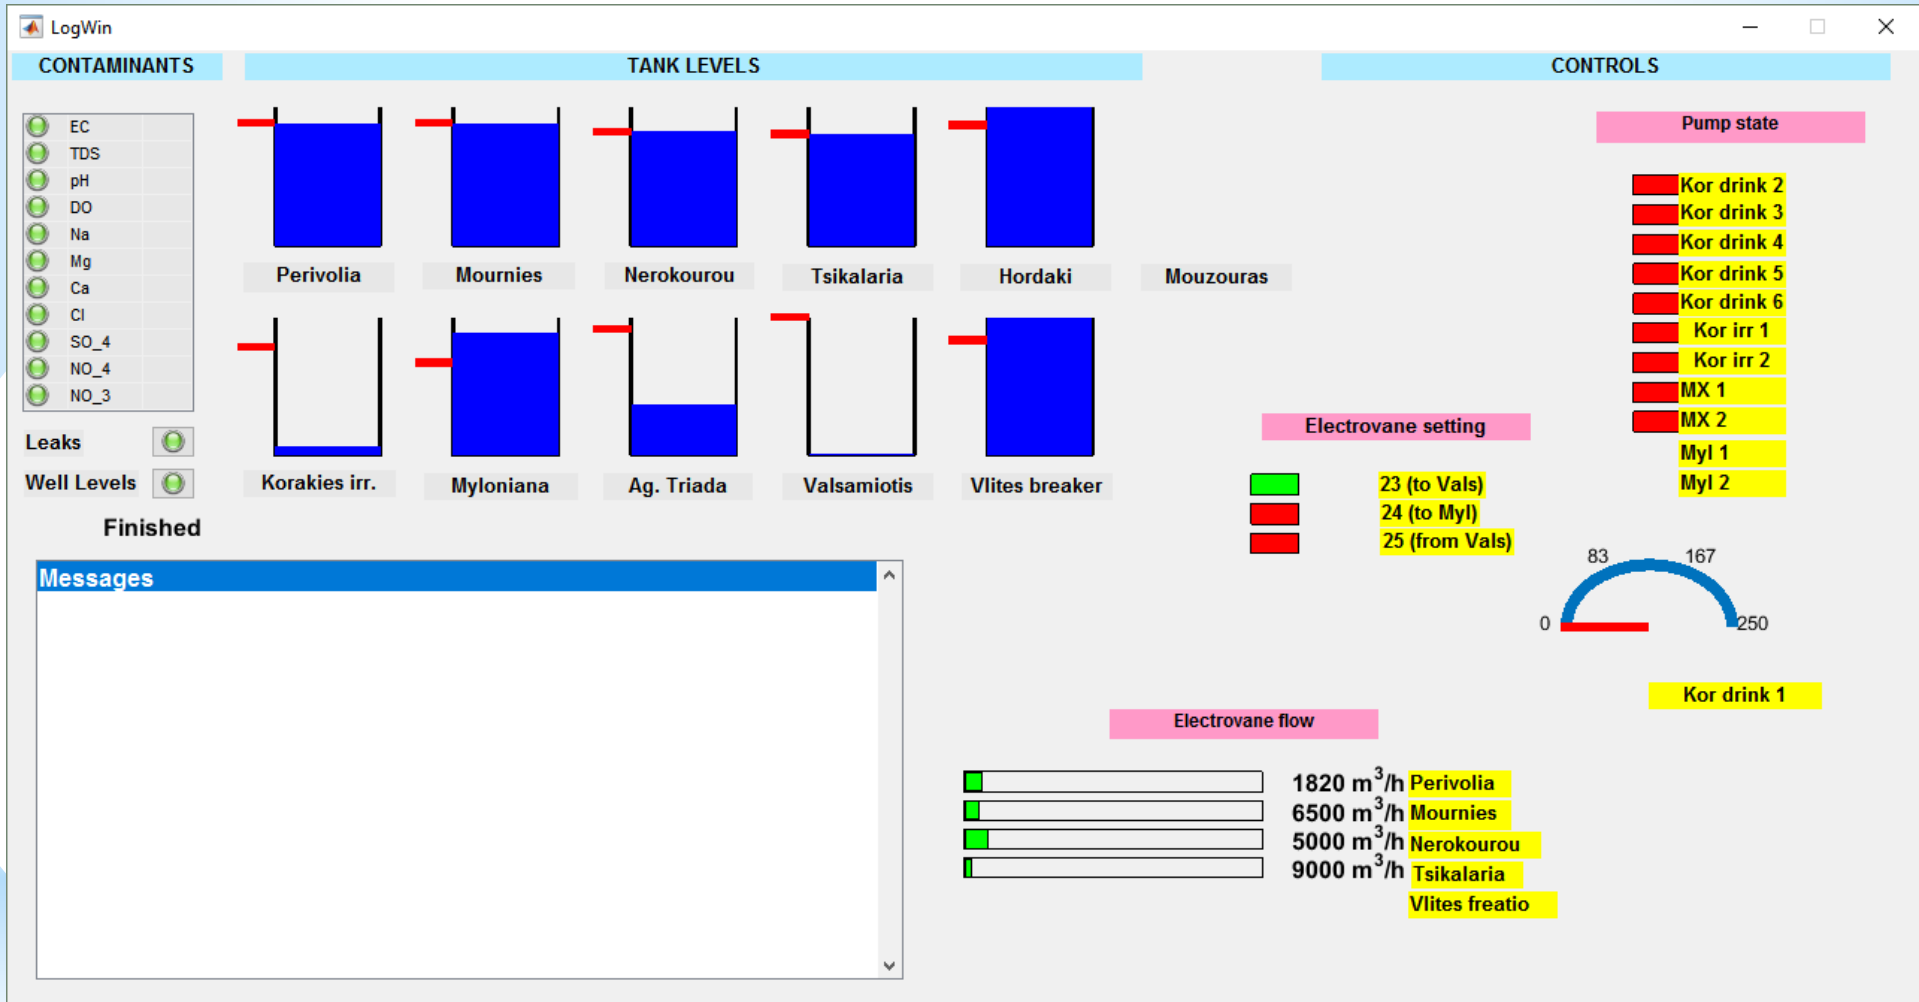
LogWin

CONTAMINANTS

TANK LEVELS

CONTROLS

EC
TDS
pH
DO
Na
Mg
Ca
Cl
SO_4
NO_4
NO_3

Leaks
Well Levels
Finished

Perivolia
Mournies
Nerokourou
Tsikalaria
Hordaki
Mouzouras

Korakies irr.
Myloniana
Ag. Triada
Valsamiotis
Vlites breaker

Pump state
Kor drink 2
Kor drink 3
Kor drink 4
Kor drink 5
Kor drink 6
Kor irr 1
Kor irr 2
MX 1
MX 2
Myl 1
Myl 2

Electrovane setting
23 (to Vals)
24 (to Myl)
25 (from Vals)

83
167
0
250

Kor drink 1

Messages

Electrovane flow
1820 $m^3/h$ Perivolia
6500 $m^3/h$ Mournies
5000 $m^3/h$ Nerokourou
9000 $m^3/h$ Tsikalaria
Vlites freatio